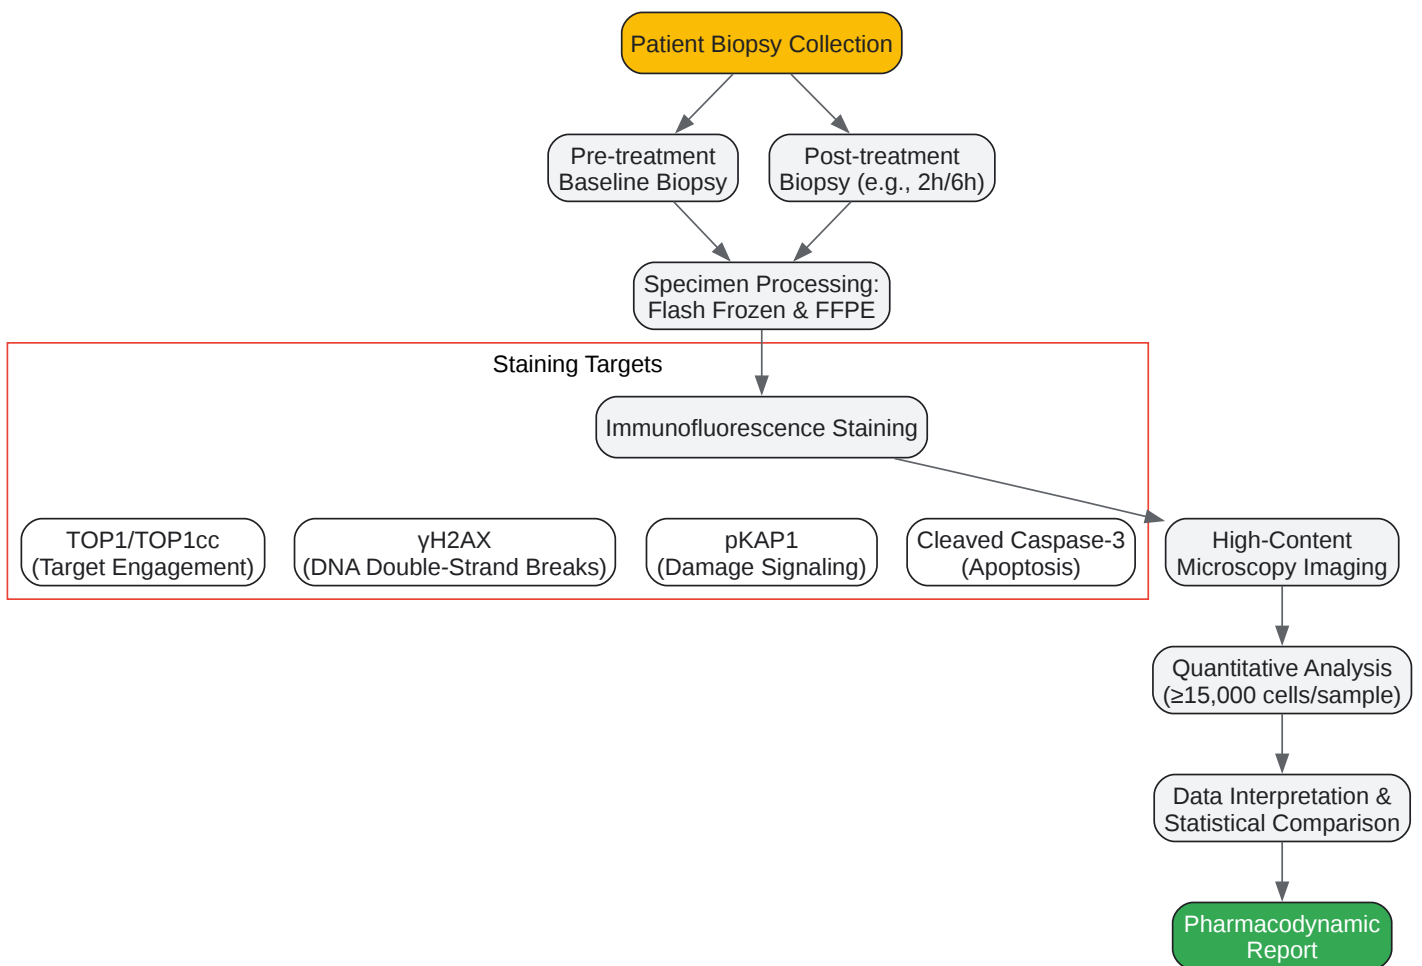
Patient Biopsy Collection

Pre-treatment Baseline Biopsy

Post-treatment Biopsy (e.g., 2h/6h)

Specimen Processing: Flash Frozen & FFPE

Staining Targets

Immunofluorescence Staining

TOP1/TOP1cc (Target Engagement)

γH2AX (DNA Double-Strand Breaks)

pKAP1 (Damage Signaling)

Cleaved Caspase-3 (Apoptosis)

High-Content Microscopy Imaging

Quantitative Analysis (≥15,000 cells/sample)

Data Interpretation & Statistical Comparison

Pharmacodynamic Report